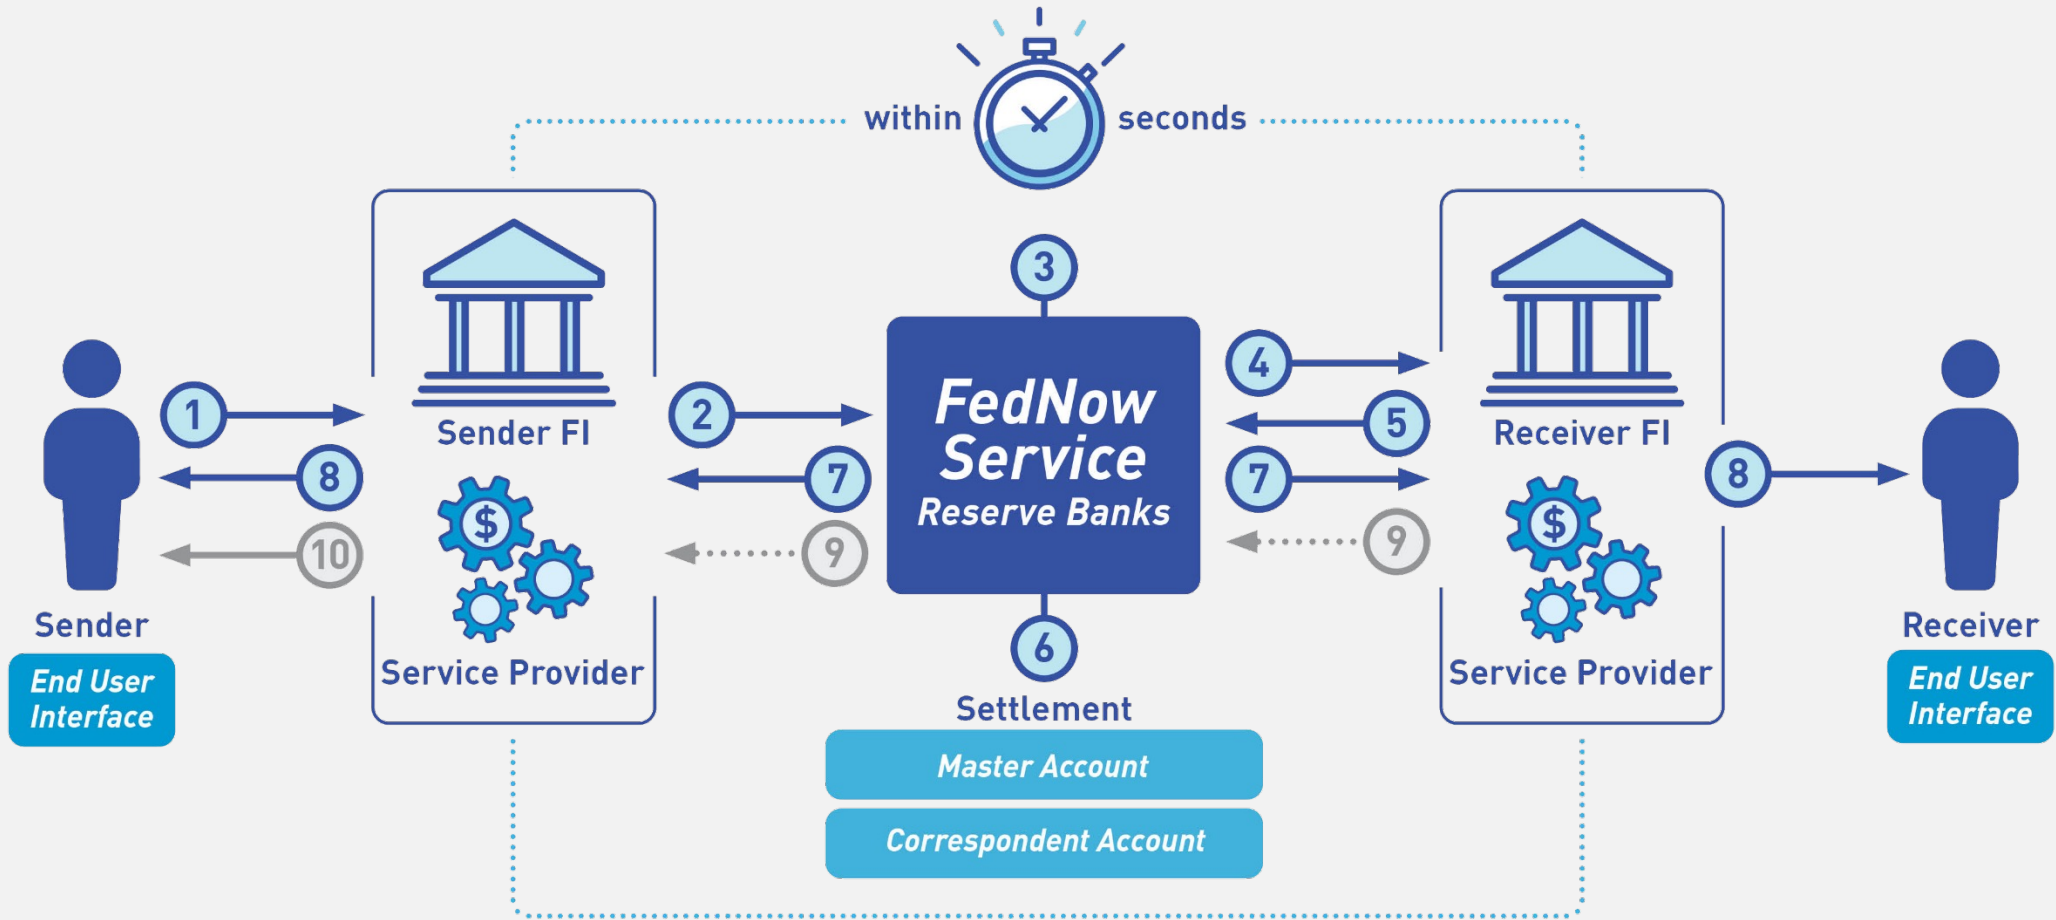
within seconds

1
8
10
Sender
End User Interface

Sender FI
Service Provider

2
7
9

3
FedNow Service
Reserve Banks
6
Settlement
Master Account
Correspondent Account

4
5
7
9

Receiver FI
Service Provider

8
Receiver
End User Interface